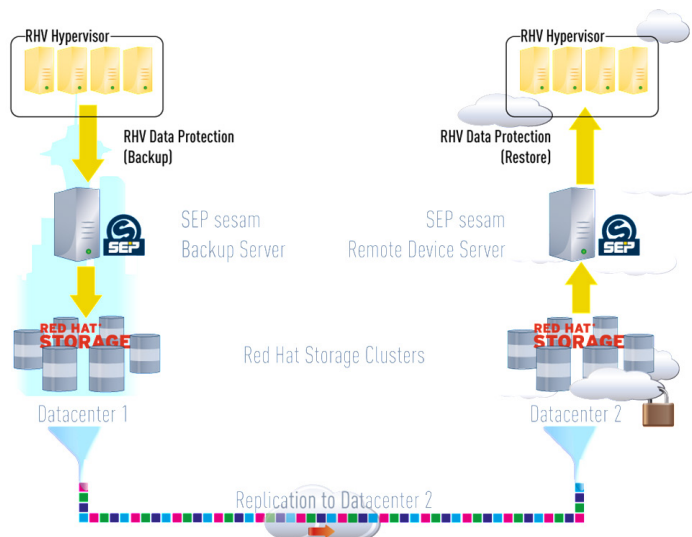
RHV Hypervisor

RHV Hypervisor

RHV Data Protection (Backup)

RHV Data Protection (Restore)

SEP sesam Backup Server

SEP sesam Remote Device Server

SEP

SEP

RED HAT STORAGE

RED HAT STORAGE

Red Hat Storage Clusters

Datacenter 1

Datacenter 2

Replication to Datacenter 2